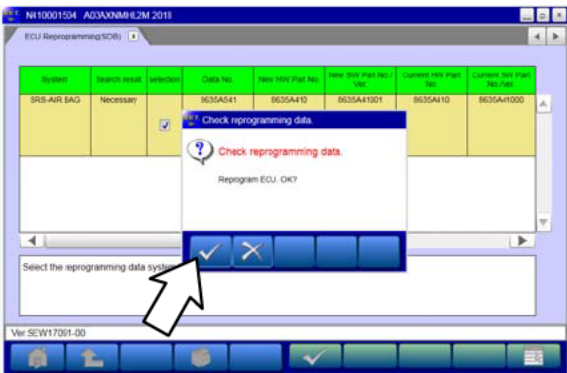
N410001504 A03AXNMHL2M 2018

ECU Reprogramming(SDB)

| System | Search result | selection | Data No. | New HW Part No. | New SW Part No./Ver. | Current HW Part No. | Current SW Part No./Ver. |
|---|---|---|---|---|---|---|---|
| SRS-AIR BAG | Necessary | ☑ | 8635A541 | 8635A410 | 8635A41001 | 8635A410 | 8635A41000 |

Check reprogramming data.

Check reprogramming data.

Reprogram ECU. OK?

Select the reprogramming data system

Ver.SEW17001-00